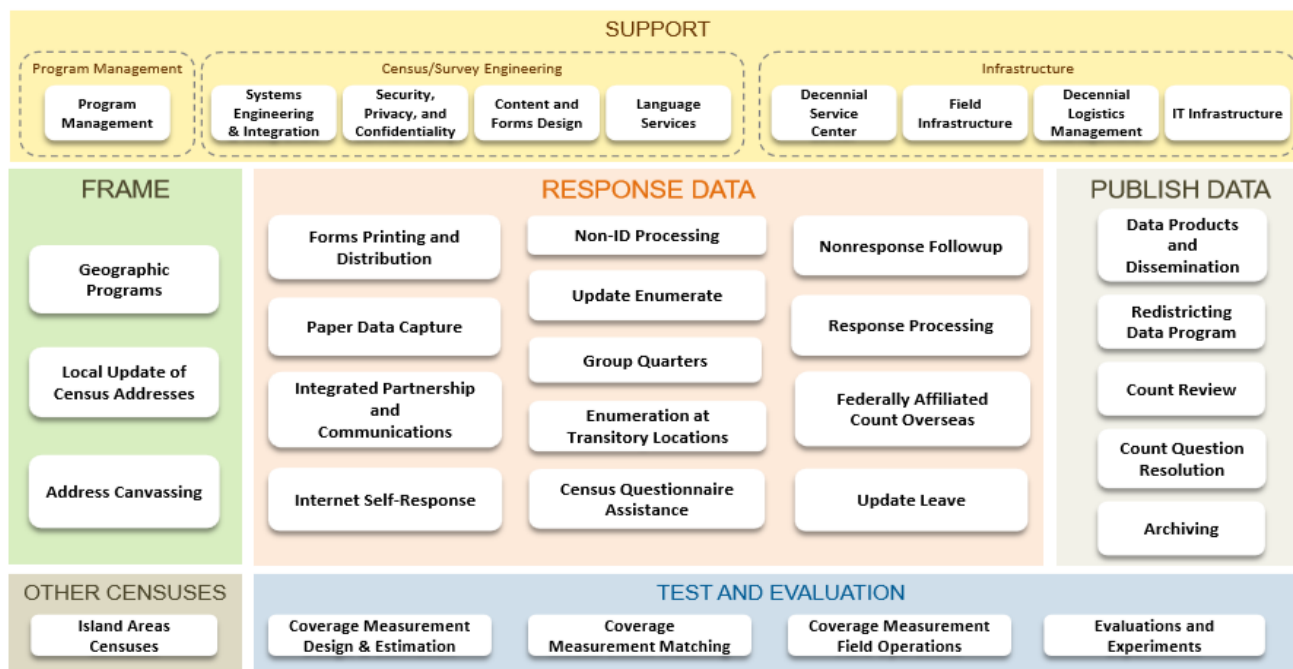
SUPPORT

Program Management

Program Management

Census/Survey Engineering

Systems Engineering & Integration

Security, Privacy, and Confidentiality

Content and Forms Design

Language Services

Infrastructure

Decennial Service Center

Field Infrastructure

Decennial Logistics Management

IT Infrastructure

FRAME

Geographic Programs

Local Update of Census Addresses

Address Canvassing

RESPONSE DATA

Forms Printing and Distribution

Paper Data Capture

Integrated Partnership and Communications

Internet Self-Response

Non-ID Processing

Update Enumerate

Group Quarters

Enumeration at Transitory Locations

Census Questionnaire Assistance

Nonresponse Followup

Response Processing

Federally Affiliated Count Overseas

Update Leave

PUBLISH DATA

Data Products and Dissemination

Redistricting Data Program

Count Review

Count Question Resolution

Archiving

OTHER CENSUSES

Island Areas Censuses

TEST AND EVALUATION

Coverage Measurement Design & Estimation

Coverage Measurement Matching

Coverage Measurement Field Operations

Evaluations and Experiments